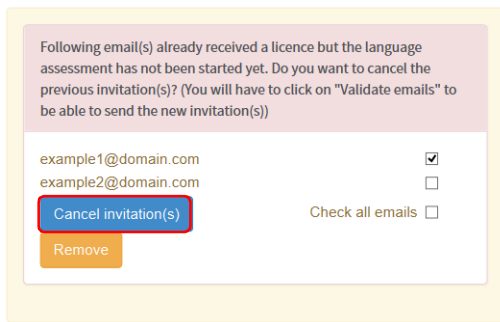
Following email(s) already received a licence but the language assessment has not been started yet. Do you want to cancel the previous invitation(s)? (You will have to click on "Validate emails" to be able to send the new invitation(s))

example1@domain.com
example2@domain.com

Cancel invitation(s)

Check all emails

Remove